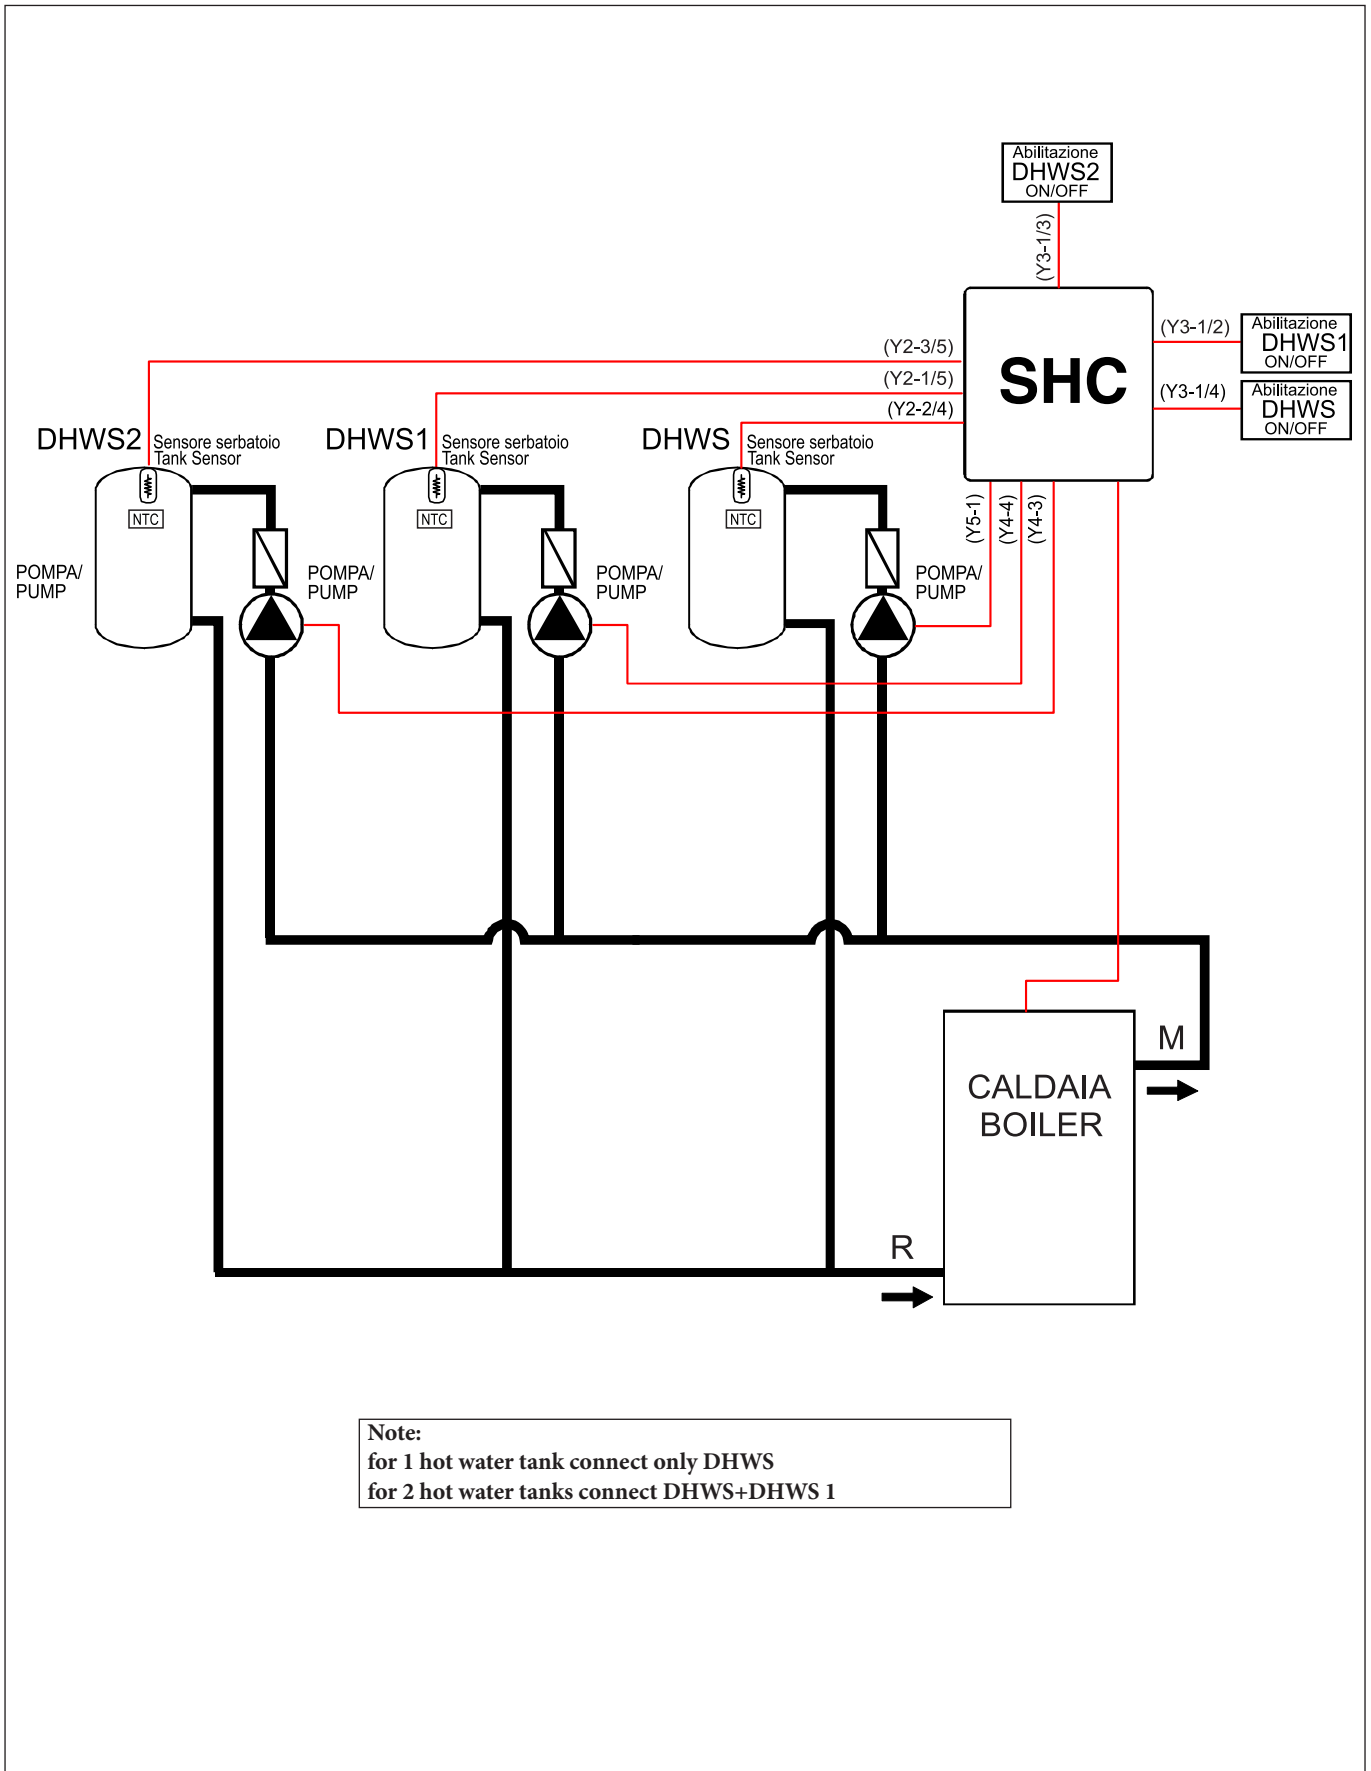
Abilitazione
DHWS2
ON/OFF

(Y3-1/3)

SHC

(Y3-1/2)
Abilitazione
DHWS1
ON/OFF

(Y3-1/4)
Abilitazione
DHWS
ON/OFF

(Y2-3/5)
(Y2-1/5)
(Y2-2/4)

DHWS2 Sensore serbatoio Tank Sensor
DHWS1 Sensore serbatoio Tank Sensor
DHWS Sensore serbatoio Tank Sensor

NTC
NTC
NTC

(Y5-1)
(Y4-4)
(Y4-3)

POMPA/ PUMP
POMPA/ PUMP
POMPA/ PUMP
POMPA/ PUMP

M

CALDAIA
BOILER

R

Note:
for 1 hot water tank connect only DHWS
for 2 hot water tanks connect DHWS+DHWS 1